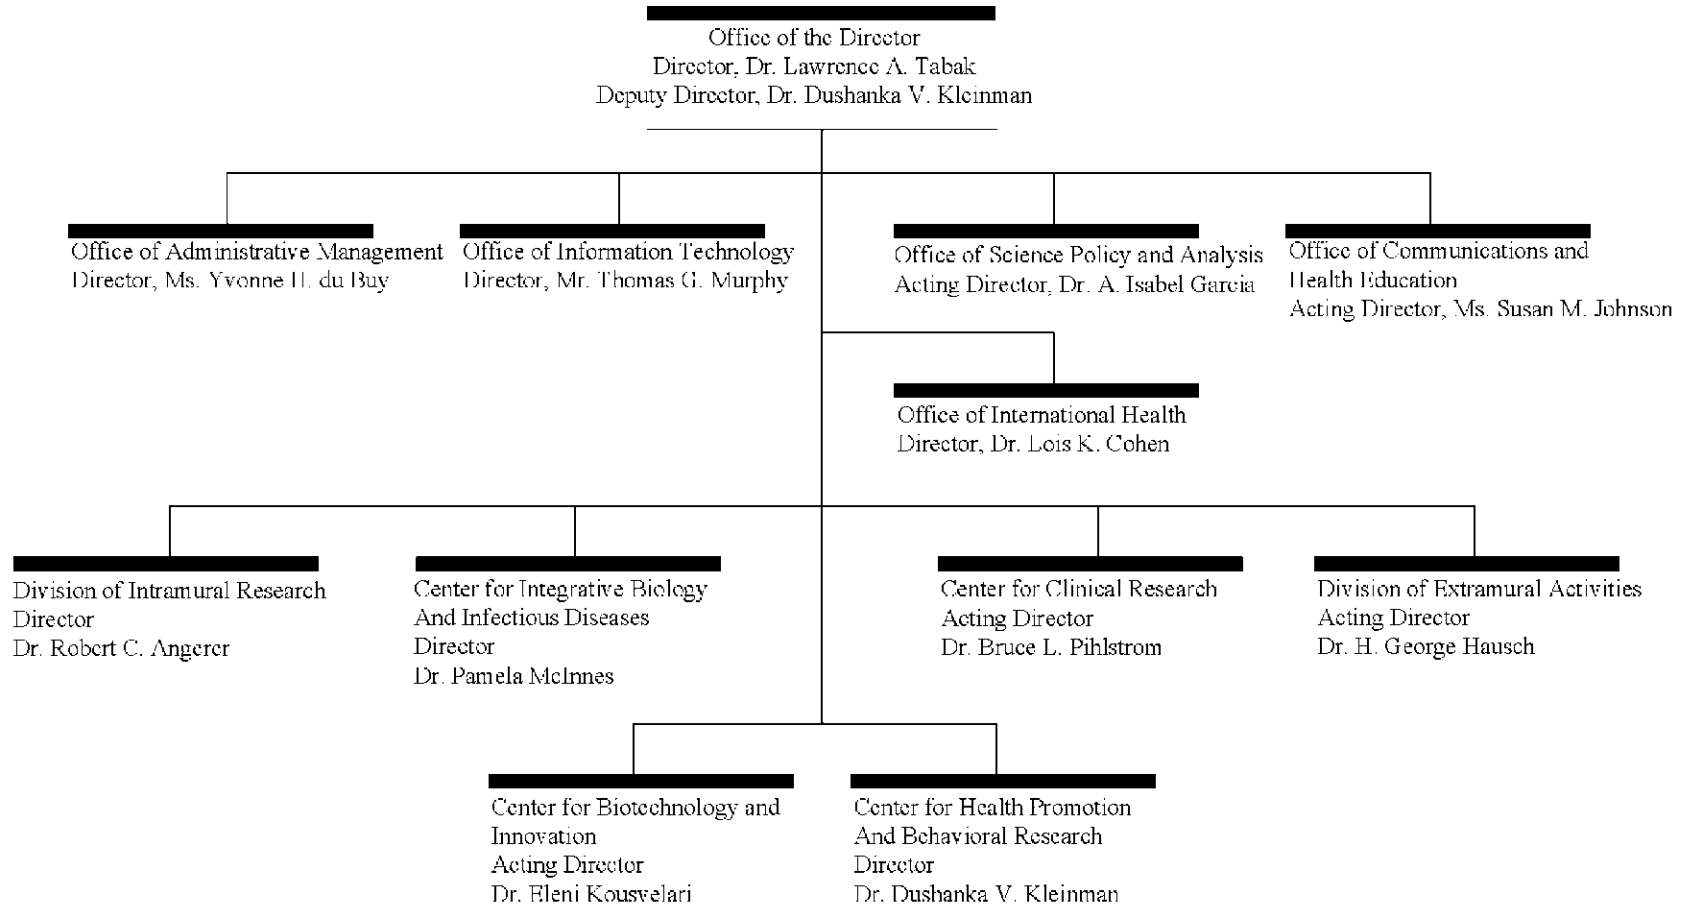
Office of the Director
Director, Dr. Lawrence A. Tabak
Deputy Director, Dr. Dushanka V. Kleinman

Office of Administrative Management
Director, Ms. Yvonne H. du Buy

Office of Information Technology
Director, Mr. Thomas G. Murphy

Office of Science Policy and Analysis
Acting Director, Dr. A. Isabel Garcia

Office of Communications and Health Education
Acting Director, Ms. Susan M. Johnson

Office of International Health
Director, Dr. Lois K. Cohen

Division of Intramural Research
Director
Dr. Robert C. Angerer

Center for Integrative Biology And Infectious Diseases
Director
Dr. Pamela McInnes

Center for Clinical Research
Acting Director
Dr. Bruce L. Pihlstrom

Division of Extramural Activities
Acting Director
Dr. H. George Hausch

Center for Biotechnology and Innovation
Acting Director
Dr. Eleni Kousvelari

Center for Health Promotion And Behavioral Research
Director
Dr. Dushanka V. Kleinman